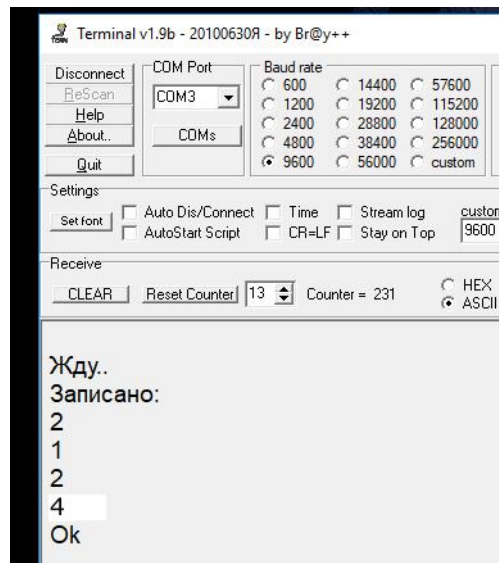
Terminal v1.9b - 20100630Я - by Br@y++

Disconnect
ReScan
Help
About..
Quit

COM Port
COM3
COMs

Baud rate
600
1200
2400
4800
9600
14400
19200
28800
38400
56000
57600
115200
128000
256000
custom

Settings
Set font
Auto Dis/Connect
AutoStart Script
Time
CR=LF
Stream log
Stay on Top
custom
9600

Receive
CLEAR
Reset Counter
13
Counter = 231
HEX
ASCII

Жду..
Записано:
2
1
2
4
Ok